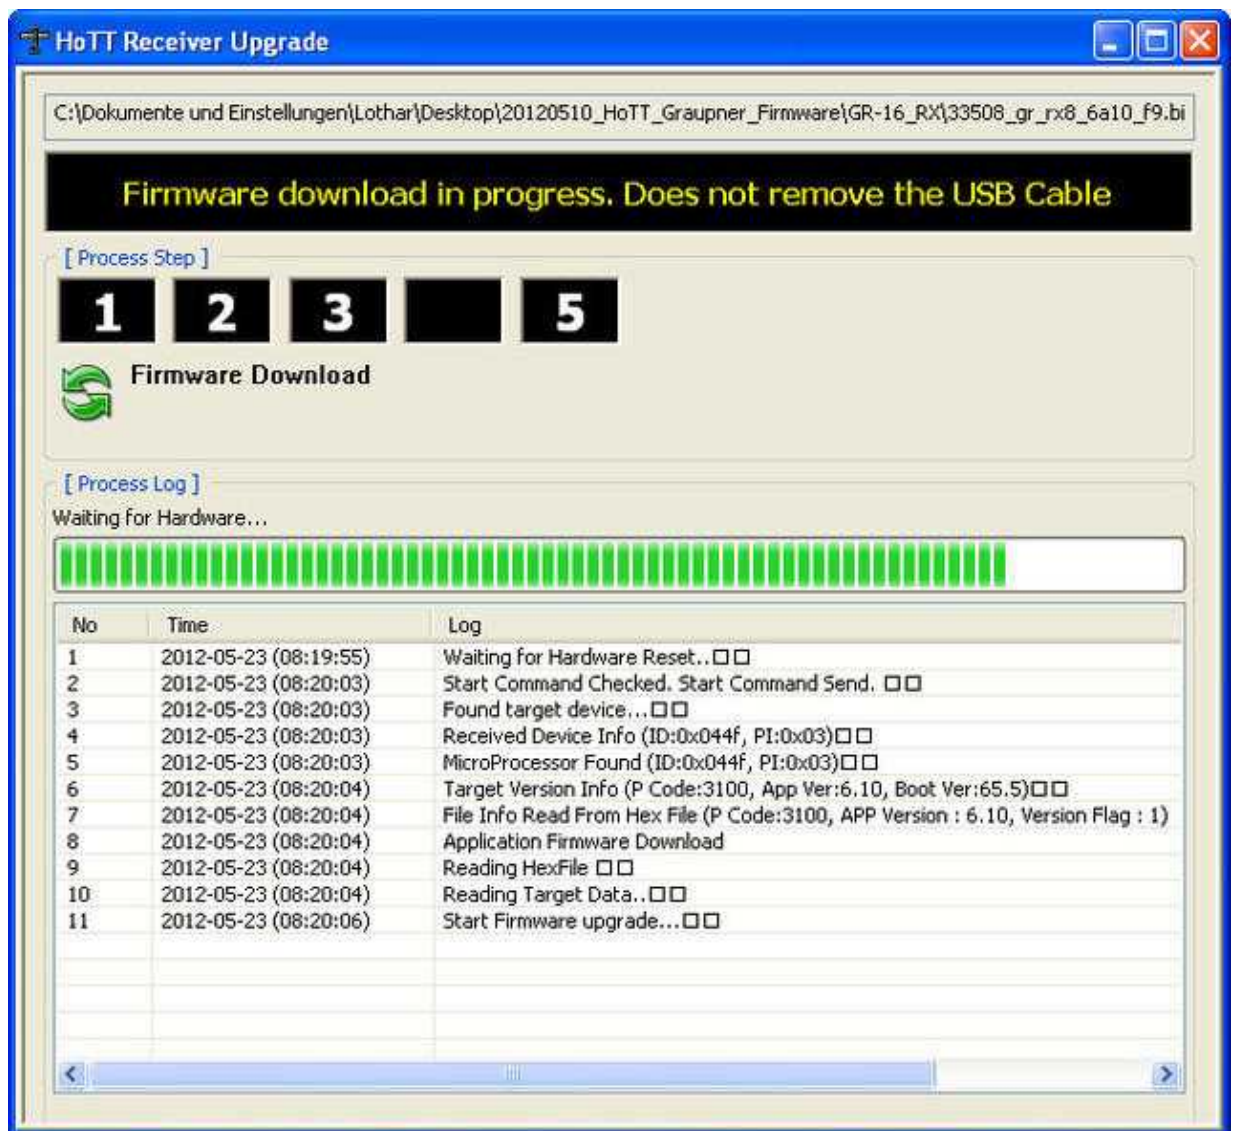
HoTT Receiver Upgrade

C:\Dokumente und Einstellungen\Lothar\Desktop\20120510_HoTT_Graupner_Firmware\GR-16_RX\33508_gr_rx8_6a10_f9.bi

Firmware download in progress. Does not remove the USB Cable

[ Process Step ]

1 2 3 5

Firmware Download

[ Process Log ]

Waiting for Hardware...

| No | Time | Log |
|---|---|---|
| 1 | 2012-05-23 (08:19:55) | Waiting for Hardware Reset..□□ |
| 2 | 2012-05-23 (08:20:03) | Start Command Checked. Start Command Send. □□ |
| 3 | 2012-05-23 (08:20:03) | Found target device...□□ |
| 4 | 2012-05-23 (08:20:03) | Received Device Info (ID:0x044f, PI:0x03)□□ |
| 5 | 2012-05-23 (08:20:03) | MicroProcessor Found (ID:0x044f, PI:0x03)□□ |
| 6 | 2012-05-23 (08:20:04) | Target Version Info (P Code:3100, App Ver:6.10, Boot Ver:65.5)□□ |
| 7 | 2012-05-23 (08:20:04) | File Info Read From Hex File (P Code:3100, APP Version : 6.10, Version Flag : 1) |
| 8 | 2012-05-23 (08:20:04) | Application Firmware Download |
| 9 | 2012-05-23 (08:20:04) | Reading HexFile □□ |
| 10 | 2012-05-23 (08:20:04) | Reading Target Data..□□ |
| 11 | 2012-05-23 (08:20:06) | Start Firmware upgrade...□□ |